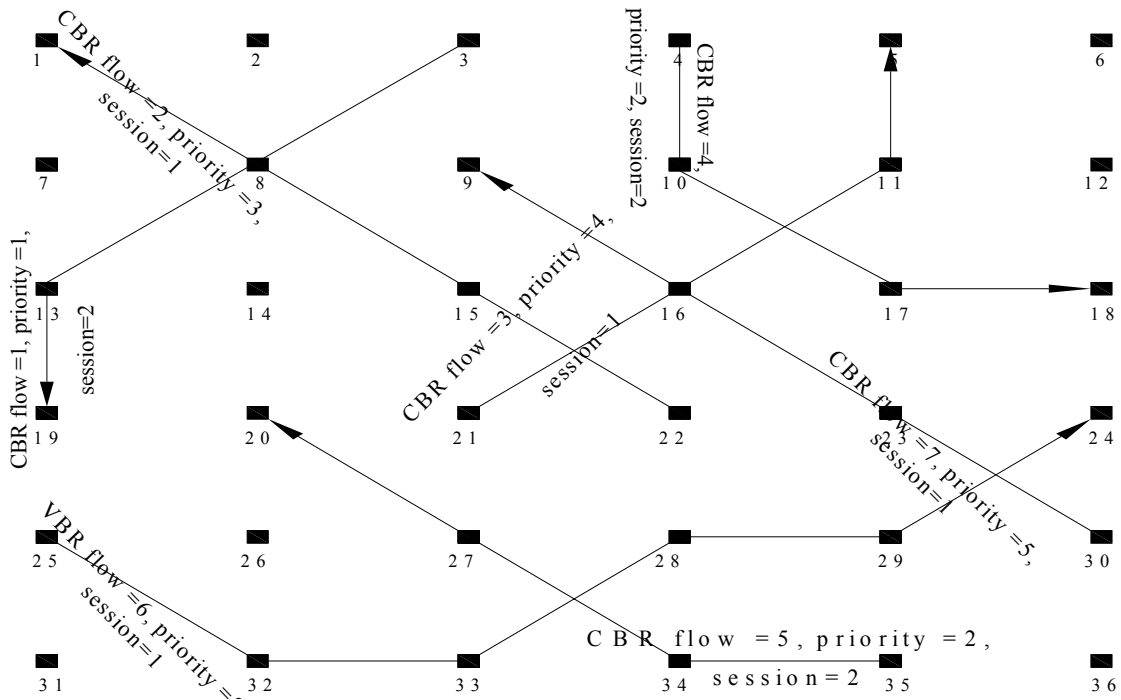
1
2
3
4
5
6
CBR flow =2, priority =3,
session=1
priority =2, session=2
CBR flow =4,
7
8
9
10
11
12
13
14
15
16
17
18
CBR flow =1, priority =1,
session=2
CBR flow =3, priority =4,
session=1
CBR flow =7, priority =5,
session=1
19
20
21
22
23
24
25
26
27
28
29
30
VBR flow =6, priority =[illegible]
session=1
31
32
33
34
35
36
CBR flow =5, priority =2,
session=2